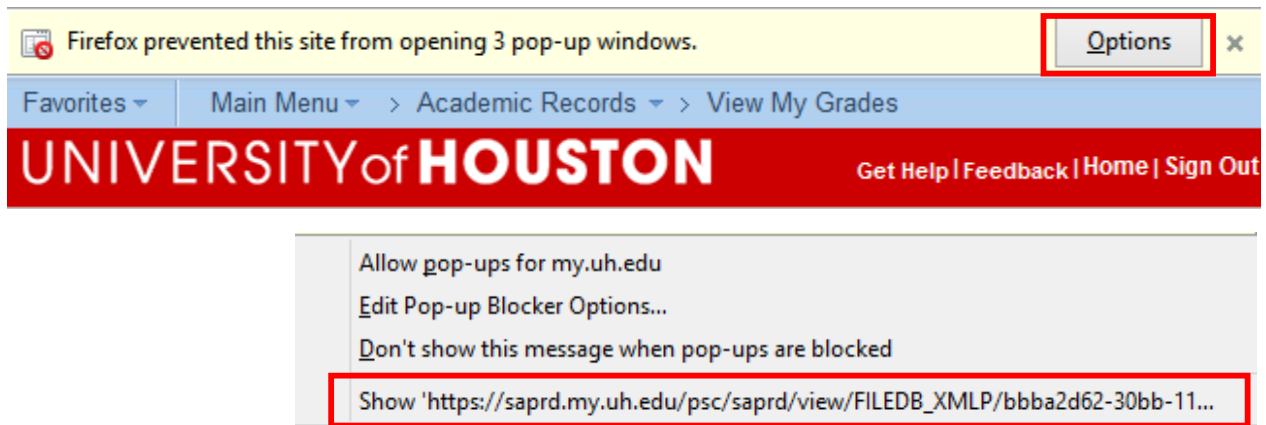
Firefox prevented this site from opening 3 pop-up windows.

Options

×

Favorites  Main Menu  > Academic Records  > View My Grades

UNIVERSITY of HOUSTON

Get Help | Feedback | Home | Sign Out

Allow pop-ups for my.uh.edu

Edit Pop-up Blocker Options...

Don't show this message when pop-ups are blocked

Show 'https://saprd.my.uh.edu/psc/saprd/view/FILEDB_XMLP/bbba2d62-30bb-11...